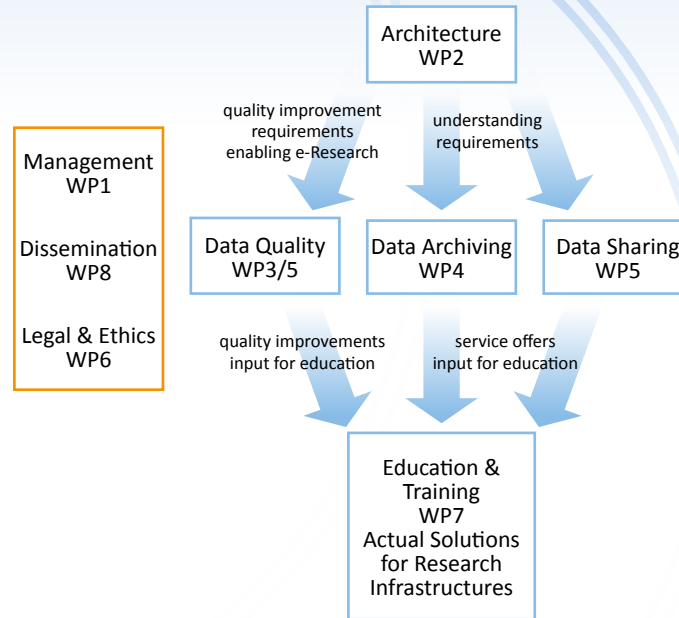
Architecture
WP2

quality improvement
requirements
enabling e-Research

understanding
requirements

Management
WP1

Dissemination
WP8

Legal & Ethics
WP6

Data Quality
WP3/5

Data Archiving
WP4

Data Sharing
WP5

quality improvements
input for education

service offers
input for education

Education &
Training
WP7
Actual Solutions
for Research
Infrastructures